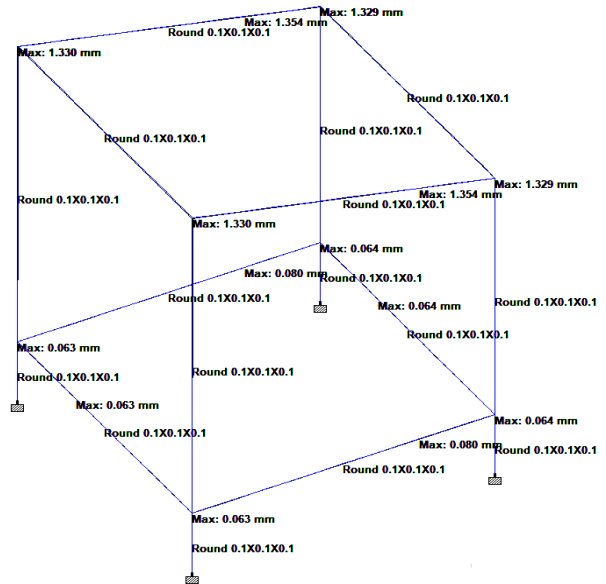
Max: 1.329 mm
Max: 1.354 mm
Round 0.1X0.1X0.1
Max: 1.330 mm
Round 0.1X0.1X0.1
Round 0.1X0.1X0.1
Round 0.1X0.1X0.1
Max: 1.329 mm
Max: 1.354 mm
Round 0.1X0.1X0.1
Round 0.1X0.1X0.1
Max: 1.330 mm
Max: 0.064 mm
Max: 0.080 mm
Round 0.1X0.1X0.1
Round 0.1X0.1X0.1
Max: 0.064 mm
Round 0.1X0.1X0.1
Round 0.1X0.1X0.1
Max: 0.063 mm
Round 0.1X0.1X0.1
Round 0.1X0.1X0.1
Max: 0.063 mm
Round 0.1X0.1X0.1
Max: 0.064 mm
Max: 0.080 mm
Round 0.1X0.1X0.1
Round 0.1X0.1X0.1
Max: 0.063 mm
Round 0.1X0.1X0.1